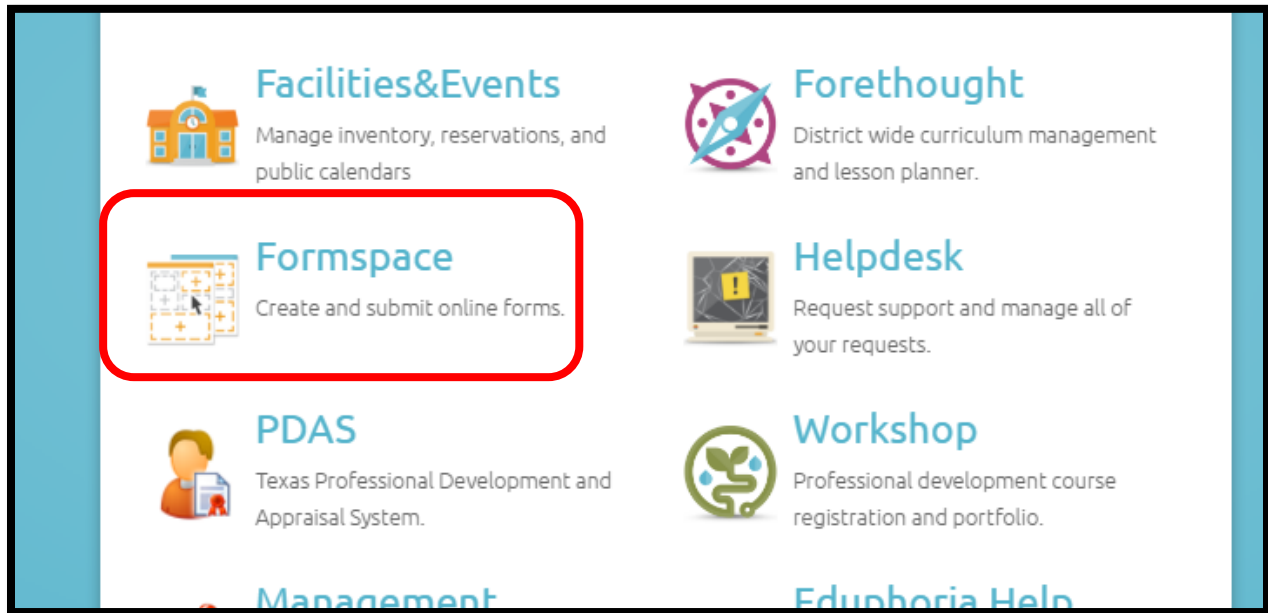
Facilities&Events
Manage inventory, reservations, and public calendars

Forethought
District wide curriculum management and lesson planner.

Formspace
Create and submit online forms.

Helpdesk
Request support and manage all of your requests.

PDAS
Texas Professional Development and Appraisal System.

Workshop
Professional development course registration and portfolio.

Management

Eduphoria Help